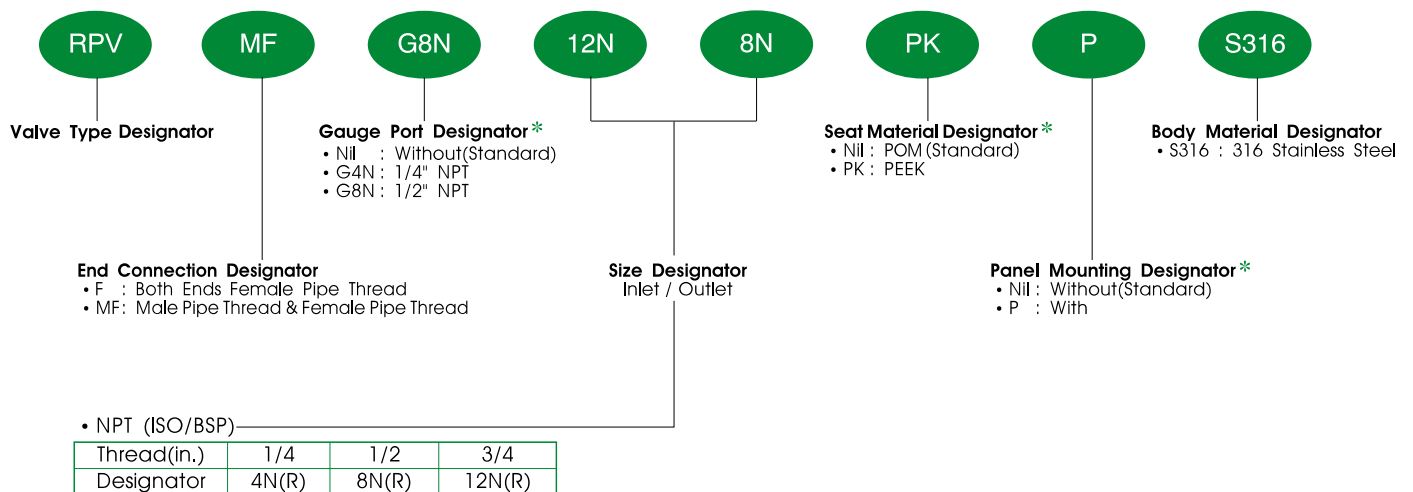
RPV MF G8N 12N 8N PK P S316

Valve Type Designator

Gauge Port Designator *
• Nil : Without(Standard)
• G4N : 1/4" NPT
• G8N : 1/2" NPT

Seat Material Designator *
• Nil : POM (Standard)
• PK : PEEK

Body Material Designator
• S316 : 316 Stainless Steel

End Connection Designator
• F : Both Ends Female Pipe Thread
• MF: Male Pipe Thread & Female Pipe Thread

Size Designator
Inlet / Outlet

Panel Mounting Designator *
• Nil : Without(Standard)
• P : With

• NPT (ISO/BSP)

| Thread(in.) | 1/4 | 1/2 | 3/4 |
|---|---|---|---|
| Designator | 4N(R) | 8N(R) | 12N(R) |